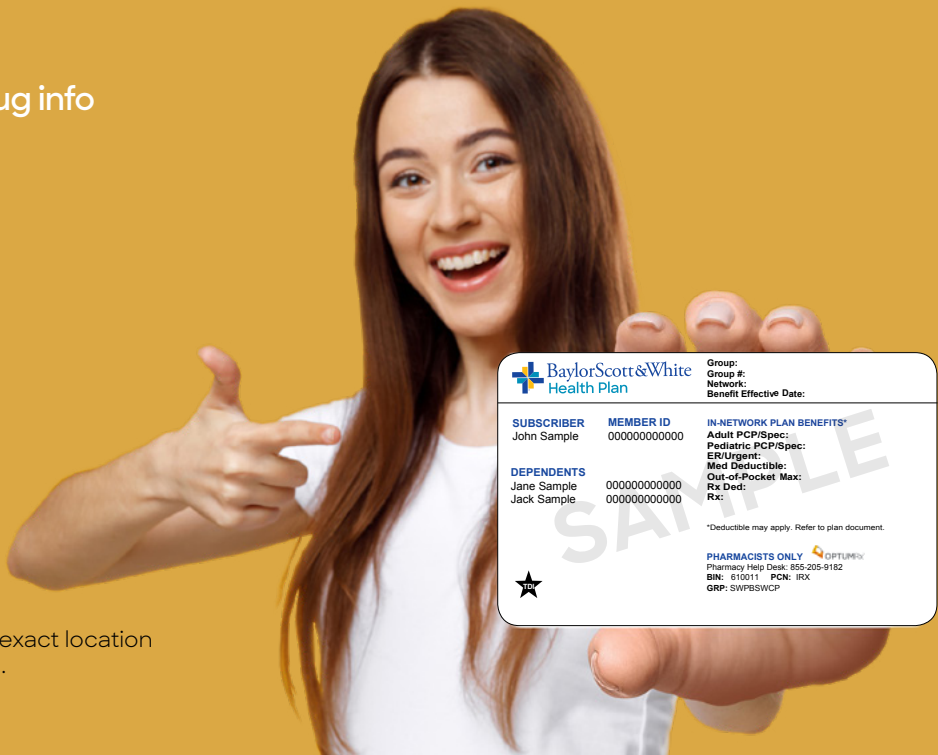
ug info

exact location
.

BaylorScott&White
Health Plan

Group:
Group #:
Network:
Benefit Effective Date:

SUBSCRIBER
John Sample

MEMBER ID
000000000000

DEPENDENTS
Jane Sample 000000000000
Jack Sample 000000000000

IN-NETWORK PLAN BENEFITS*
Adult PCP/Spec:
Pediatric PCP/Spec:
ER/Urgent:
Med Deductible:
Out-of-Pocket Max:
Rx Ded:
Rx:

SAMPLE

*Deductible may apply. Refer to plan document.

PHARMACISTS ONLY OPTUMRx
Pharmacy Help Desk: 855-205-9182
BIN: 610011 PCN: IRX
GRP: SWPBSWCP

TDI